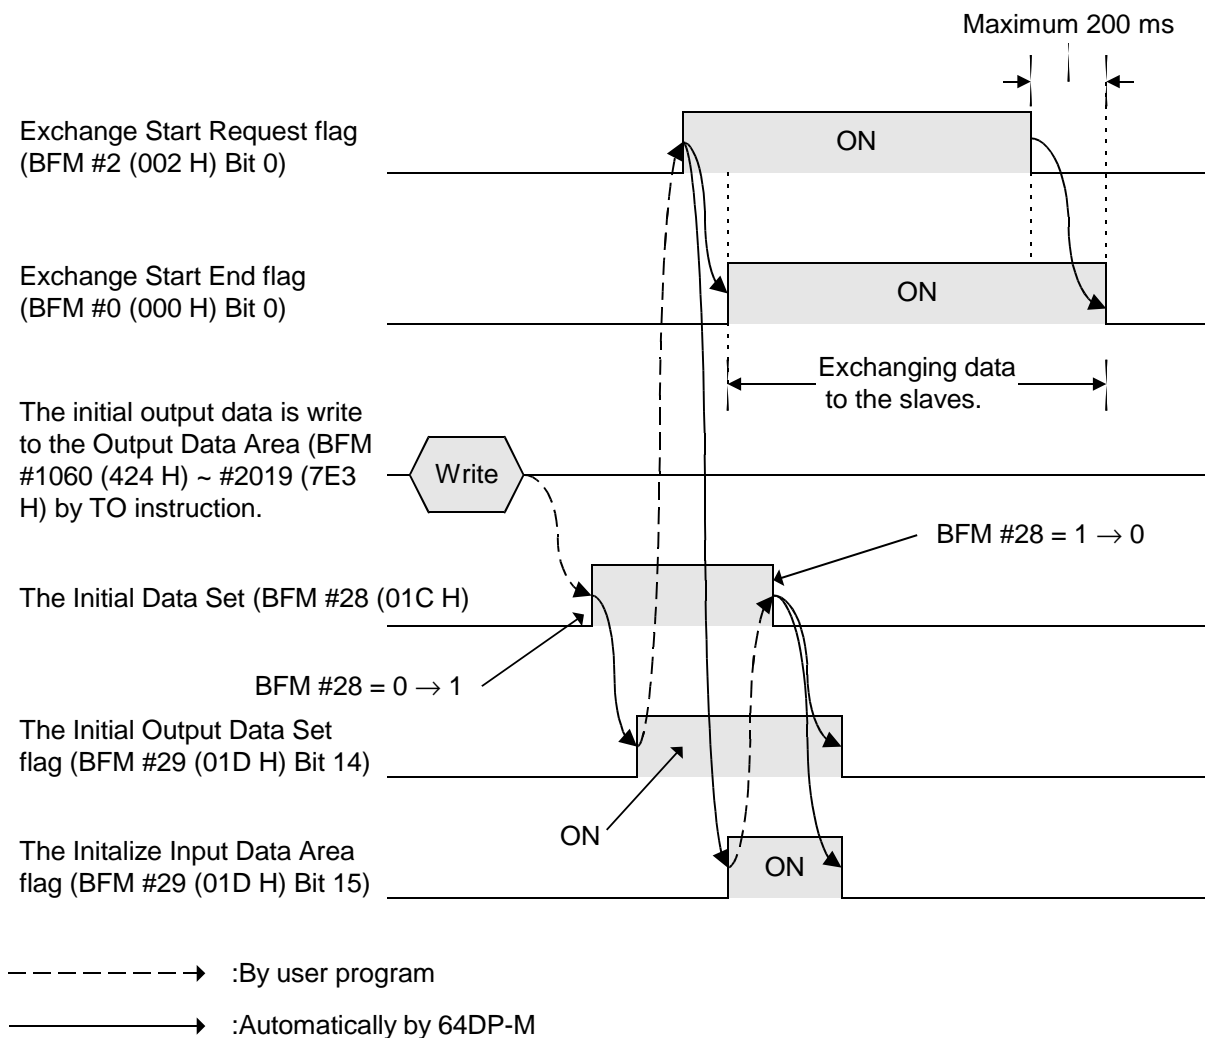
Maximum 200 ms

Exchange Start Request flag (BFM #2 (002 H) Bit 0)

ON

Exchange Start End flag (BFM #0 (000 H) Bit 0)

ON

Exchanging data to the slaves.

The initial output data is write to the Output Data Area (BFM #1060 (424 H) ~ #2019 (7E3 H) by TO instruction.

Write

BFM #28 = 1 $\rightarrow$ 0

The Initial Data Set (BFM #28 (01C H)

BFM #28 = 0 $\rightarrow$ 1

The Initial Output Data Set flag (BFM #29 (01D H) Bit 14)

ON

The Initalize Input Data Area flag (BFM #29 (01D H) Bit 15)

ON

:By user program

:Automatically by 64DP-M